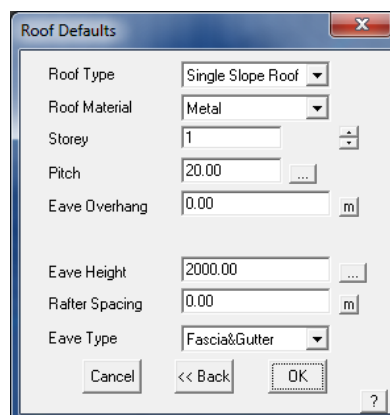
Roof Defaults

Roof Type
Single Slope Roof

Roof Material
Metal

Storey
1

Pitch
20.00
...

Eave Overhang
0.00
m

Eave Height
2000.00
...

Rafter Spacing
0.00
m

Eave Type
Fascia&Gutter

Cancel
<< Back
OK
?